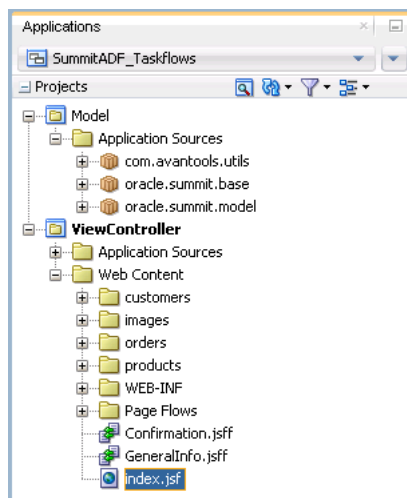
Applications

SummitADF_Taskflows

Projects

Model
Application Sources
com.avantools.utils
oracle.summit.base
oracle.summit.model
ViewController
Application Sources
Web Content
customers
images
orders
products
WEB-INF
Page Flows
Confirmation.jsff
GeneralInfo.jsff
index.jsf